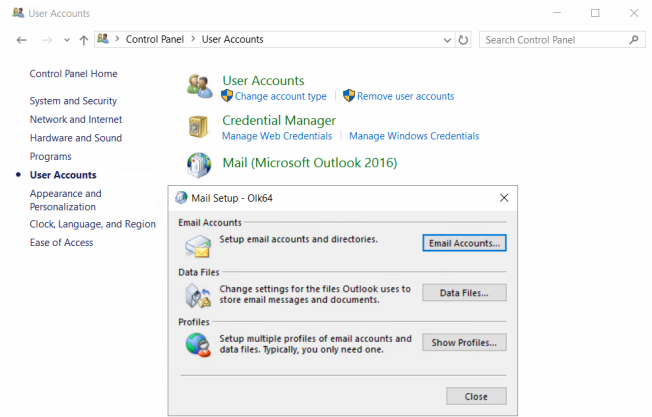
User Accounts

Control Panel > User Accounts

Search Control Panel

Control Panel Home

System and Security

Network and Internet

Hardware and Sound

Programs

User Accounts

Appearance and Personalization

Clock, Language, and Region

Ease of Access

User Accounts

Change account type | Remove user accounts

Credential Manager

Manage Web Credentials | Manage Windows Credentials

Mail (Microsoft Outlook 2016)

Mail Setup - Olk64

Email Accounts

Setup email accounts and directories.

Email Accounts...

Data Files

Change settings for the files Outlook uses to store email messages and documents.

Data Files...

Profiles

Setup multiple profiles of email accounts and data files. Typically, you only need one.

Show Profiles...

Close